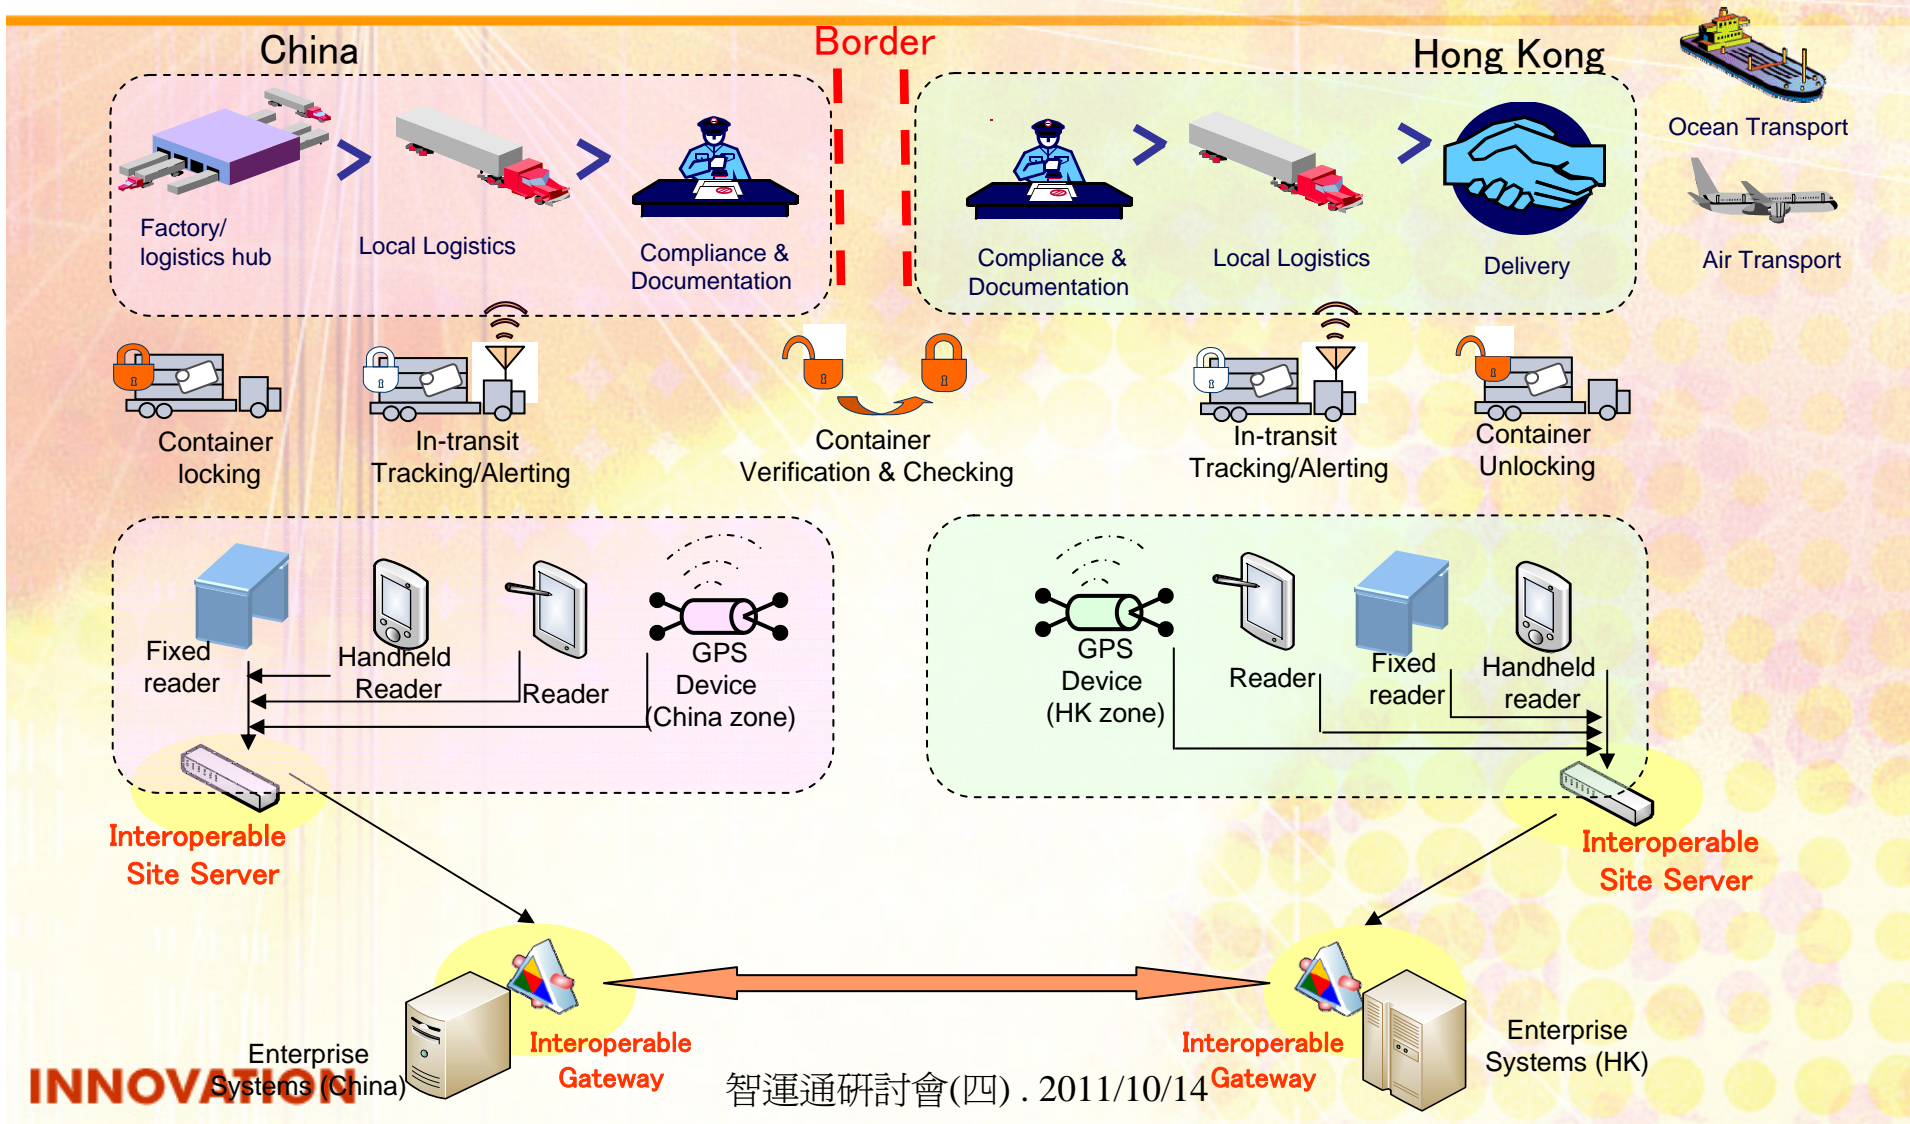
China

Border

Hong Kong

Factory/ logistics hub

Local Logistics

Compliance & Documentation

Compliance & Documentation

Local Logistics

Delivery

Ocean Transport

Air Transport

Container locking

In-transit Tracking/Alerting

Container Verification & Checking

In-transit Tracking/Alerting

Container Unlocking

Fixed reader

Handheld Reader

Reader

GPS Device (China zone)

GPS Device (HK zone)

Reader

Fixed reader

Handheld reader

Interoperable Site Server

Interoperable Site Server

Enterprise Systems (China)

Interoperable Gateway

智運通研討會(四) . 2011/10/14

Interoperable Gateway

Enterprise Systems (HK)

INNOVATION